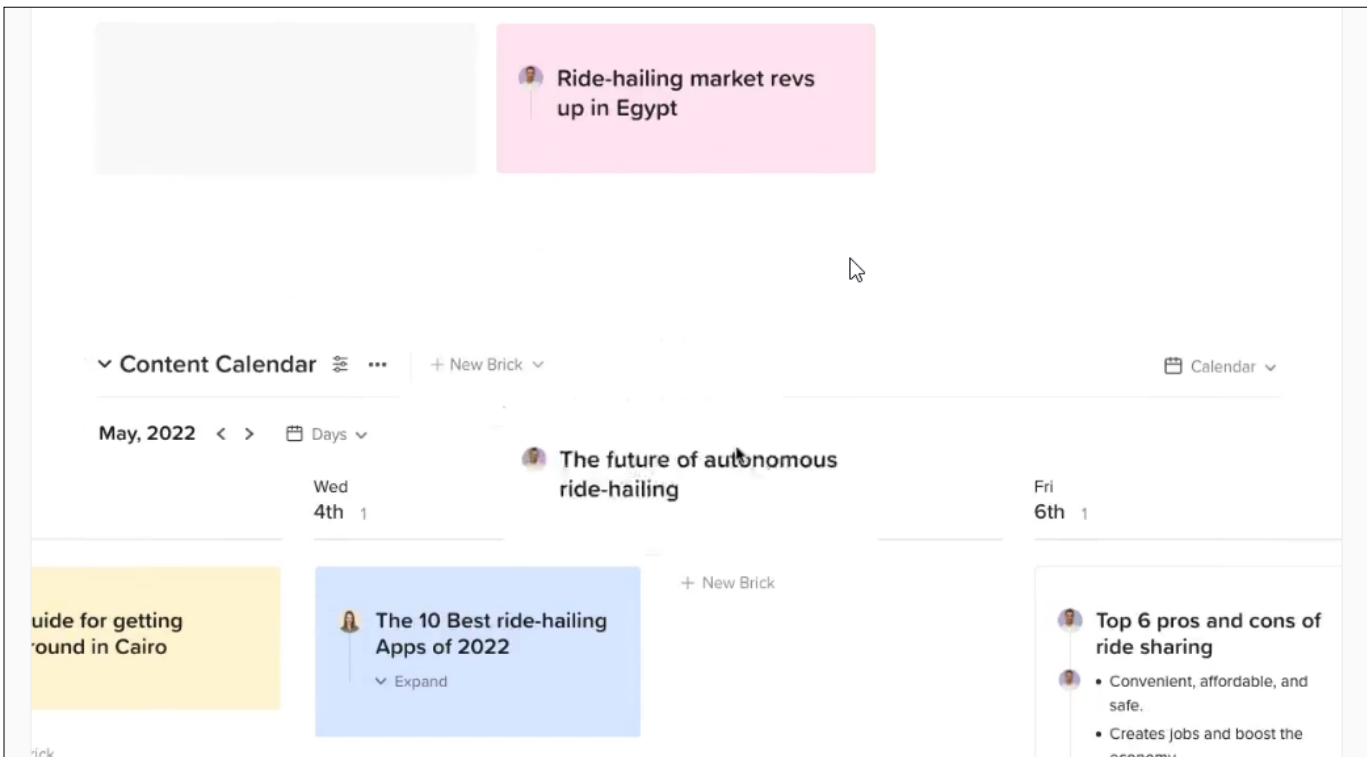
Ride-hailing market revs up in Egypt

Content Calendar ··· + New Brick

Calendar

May, 2022 < > Days

The future of autonomous ride-hailing

Wed
4th 1

Fri
6th 1

uide for getting round in Cairo

The 10 Best ride-hailing Apps of 2022
Expand

+ New Brick

Top 6 pros and cons of ride sharing

• Convenient, affordable, and safe.
• Creates jobs and boost the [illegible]

rick